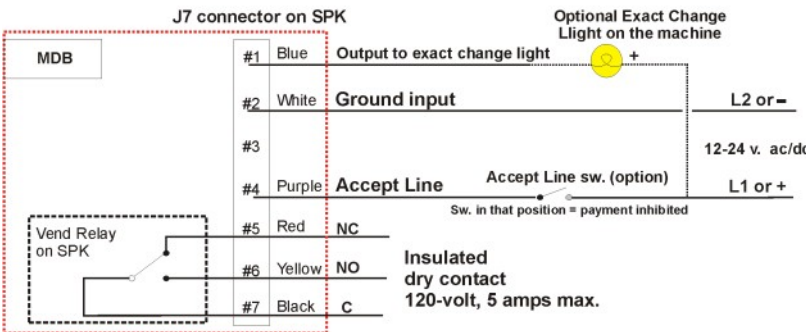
J7 connector on SPK

Optional Exact Change Llight on the machine

MDB

#1 Blue Output to exact change light +

#2 White Ground input

L2 or –

#3

12-24 v. ac/dc

#4 Purple Accept Line

Accept Line sw. (option)

L1 or +

Sw. in that position = payment inhibited

Vend Relay on SPK

#5 Red NC

#6 Yellow NO

#7 Black C

Insulated dry contact 120-volt, 5 amps max.